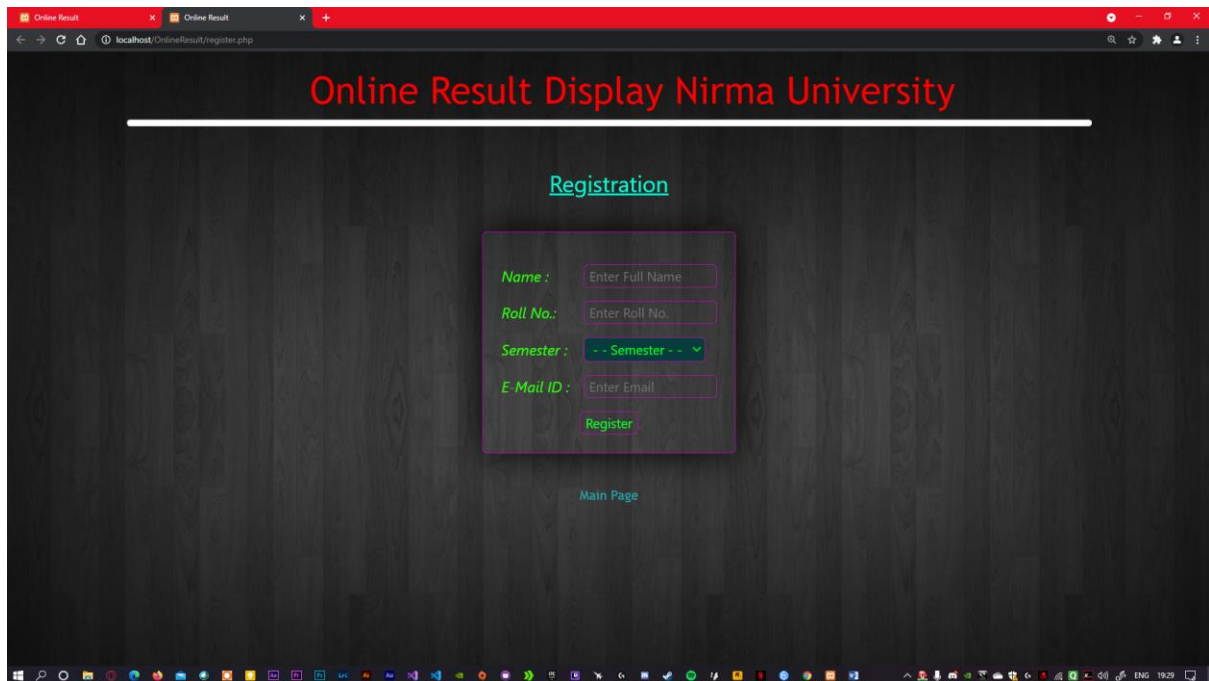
Online Result
Online Result

localhost/OnlineResult/register.php

Online Result Display Nirma University

Registration

Name :
Enter Full Name

Roll No.:
Enter Roll No.

Semester :
- - Semester - -

E-Mail ID :
Enter Email

Register

Main Page

ENG 19:29